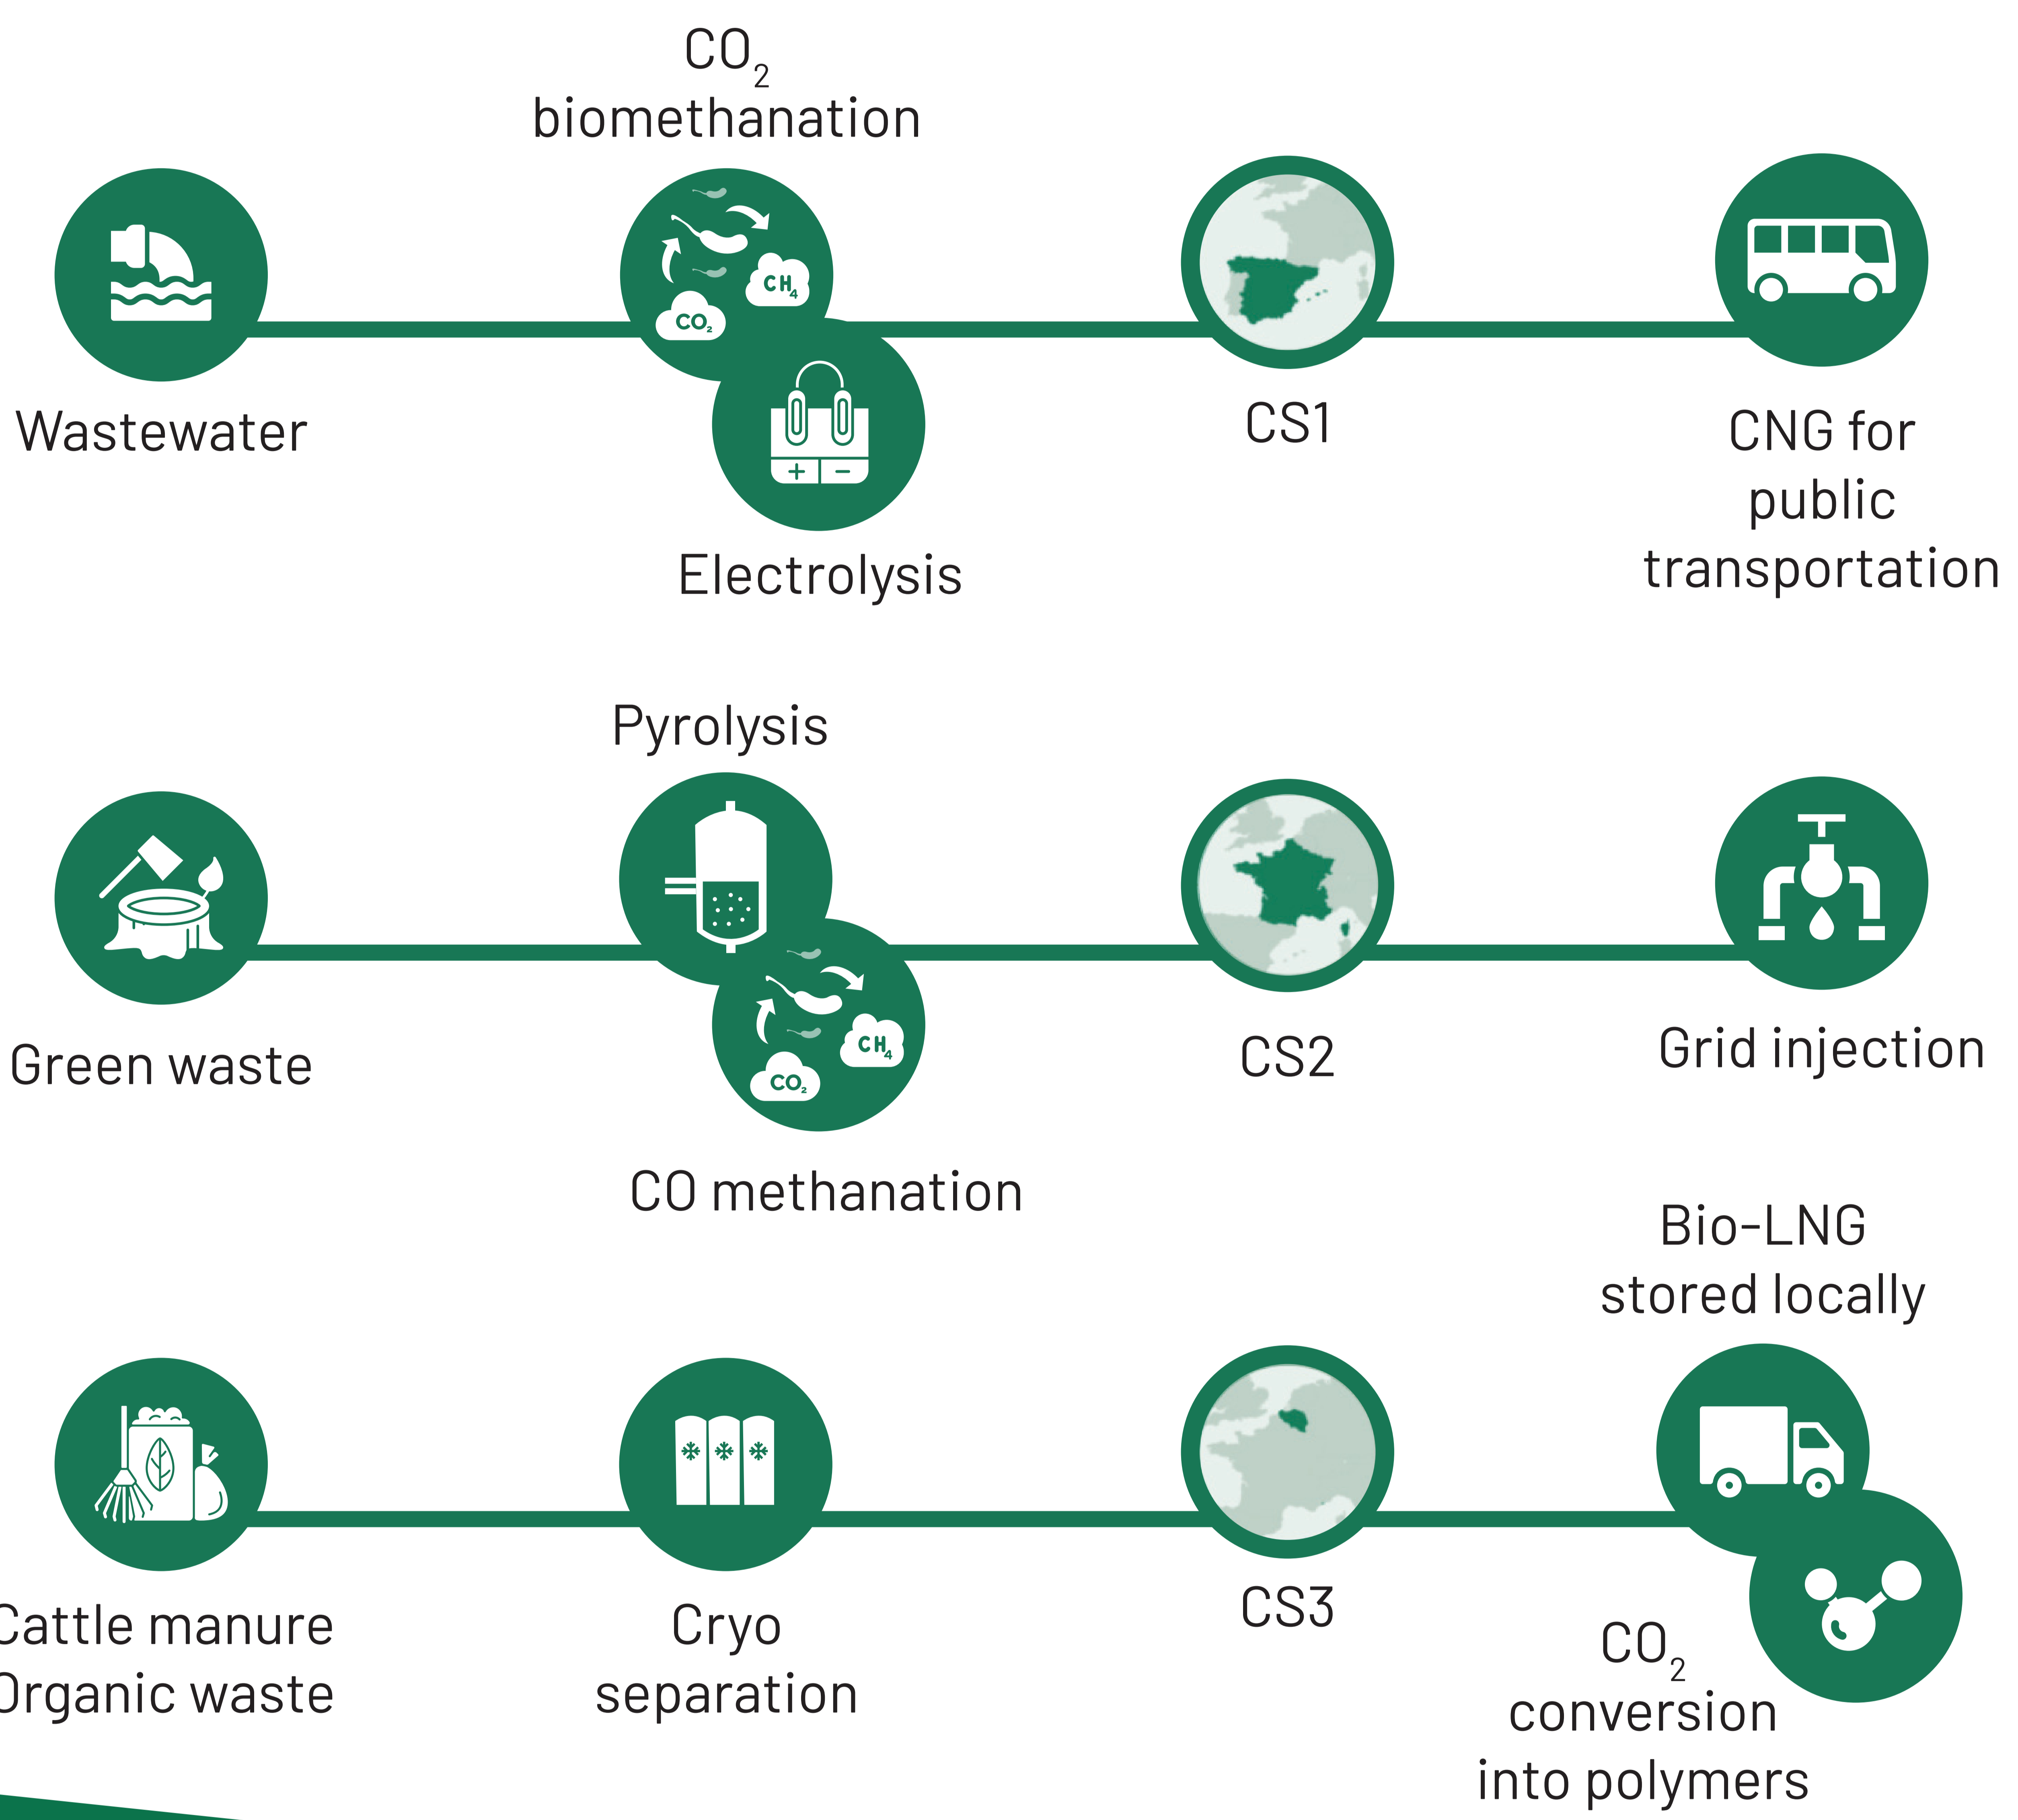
$CO_2$ biomethanation

$CH_4$

$CO_2$

Wastewater

Electrolysis

+ −

CS1

CNG for public transportation

Pyrolysis

Green waste

$CH_4$

$CO_2$

CO methanation

CS2

Grid injection

Bio-LNG stored locally

Cattle manure Organic waste

Cryo separation

CS3

$CO_2$ conversion into polymers